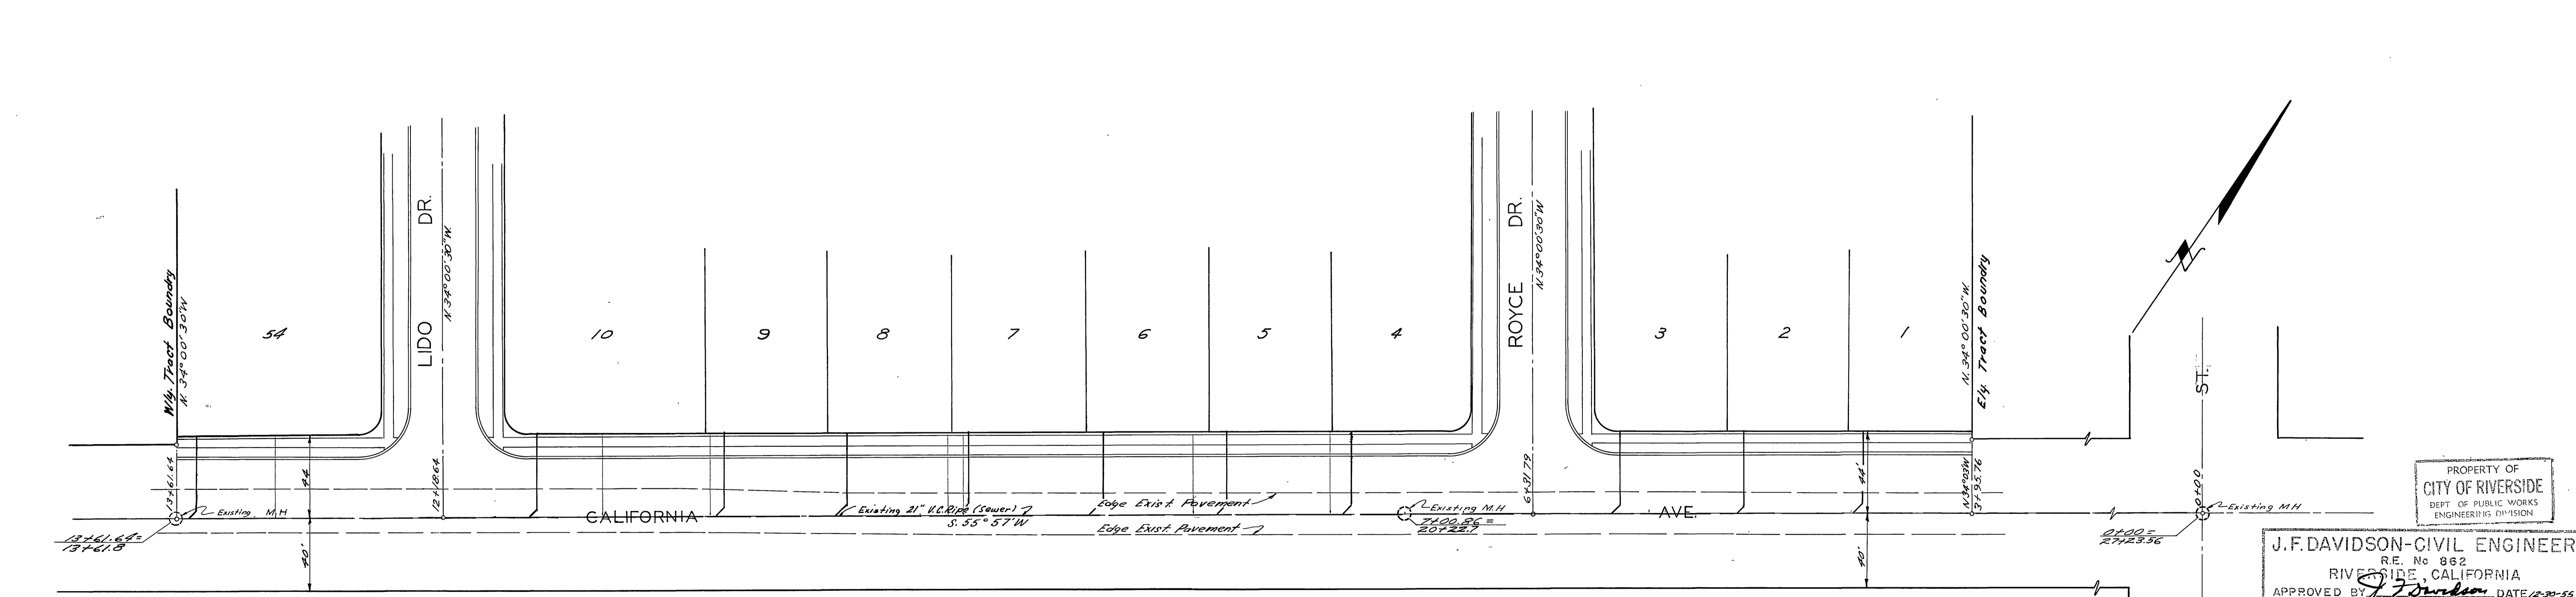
Wly. Tract Boundry
N. 34°00'30"W

54

LIDO DR.
N 34°00'30"W

10

9

8

7

6

5

4

ROYCE DR.
N 34°00'30"W

3

2

1

N. 34°00'30"W
E/y Tract Boundry

ST.

13+61.64

44'

12+18.64

6+31.79

44'

N 34°03'W
3+95.76

0+00

Existing M.H

CALIFORNIA

Existing 21" V.C.Pipe (Sewer)
S. 55° 57' W

Edge Exist. Pavement

Existing M.H

7+00.86 =
20+22.7

AVE.

Existing MH

Edge Exist. Pavement

13+61.64 =
13+61.8

40'

40'

0+00 =
27+23.56

PROPERTY OF
CITY OF RIVERSIDE
DEPT. OF PUBLIC WORKS
ENGINEERING DIVISION

J.F. DAVIDSON-CIVIL ENGINEER
R.E. No 862
RIVERSIDE, CALIFORNIA
APPROVED BY J. F. Davidson DATE 12-30-55